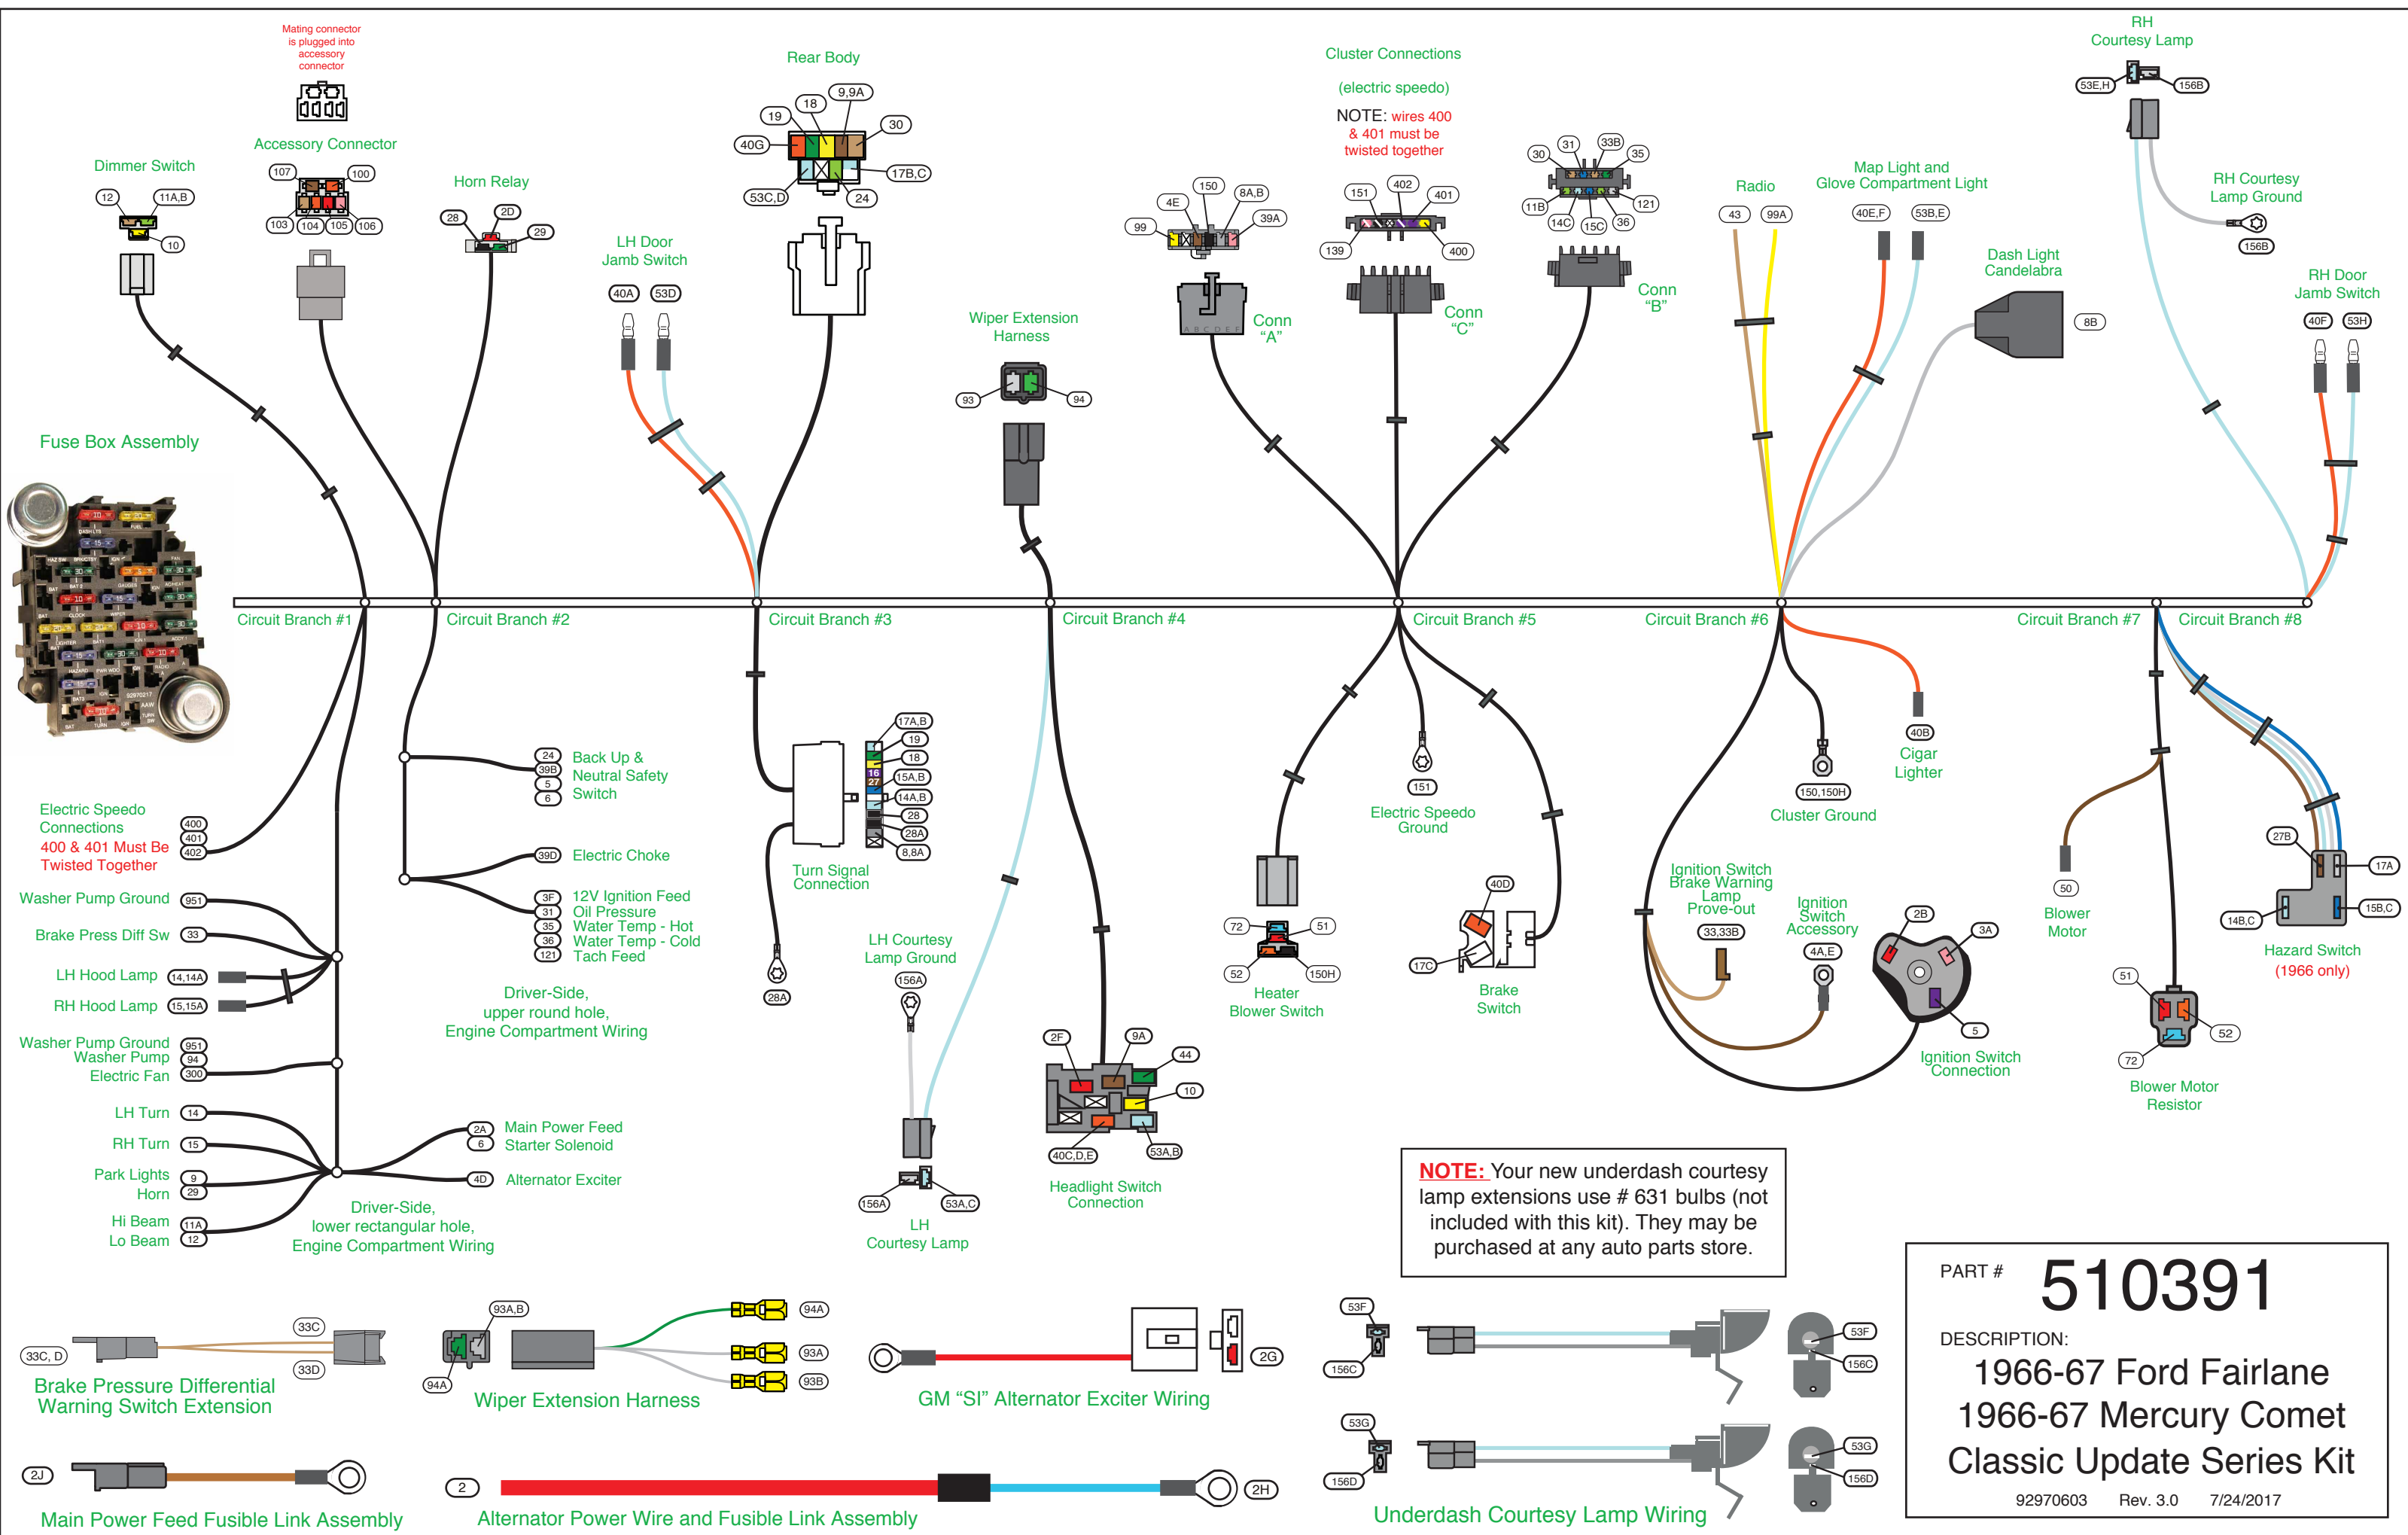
Mating connector is plugged into accessory connector

Accessory Connector

107 100 103 104 105 106

Rear Body

19 18 9,9A 30 40G 17B,C 53C,D 24

Cluster Connections

(electric speedo)

NOTE: wires 400 & 401 must be twisted together

RH Courtesy Lamp

53E,H 156B

Dimmer Switch

12 11A,B 10

Horn Relay

28 2D 29

LH Door Jamb Switch

40A 53D

150 8A,B 4E 39A 99

Conn "A"

151 402 401 139 400

Conn "C"

31 33B 30 35 11B 121 14C 15C 36

Conn "B"

Radio

43 99A

Map Light and Glove Compartment Light

40E,F 53B,E

RH Courtesy Lamp Ground

156B

Dash Light Candelabra

8B

RH Door Jamb Switch

40F 53H

Wiper Extension Harness

93 94

Fuse Box Assembly

Circuit Branch #1

Circuit Branch #2

Circuit Branch #3

Circuit Branch #4

Circuit Branch #5

Circuit Branch #6

Circuit Branch #7

Circuit Branch #8

24 39B 5 6 Back Up & Neutral Safety Switch

39D Electric Choke

3F 31 35 36 121 12V Ignition Feed Oil Pressure Water Temp - Hot Water Temp - Cold Tach Feed

Driver-Side, upper round hole, Engine Compartment Wiring

17A,B 19 18 16 15A,B 27 14A,B 28 28A 8,8A

Turn Signal Connection

28A

LH Courtesy Lamp Ground

156A

151

Electric Speedo Ground

72 51 52 150H

Heater Blower Switch

40D 17C

Brake Switch

150,150H

Cluster Ground

40B

Cigar Lighter

Ignition Switch Brake Warning Lamp Prove-out

33,33B

Ignition Switch Accessory

4A,E

2B 3A 5

Ignition Switch Connection

50

Blower Motor

27B 17A 14B,C 15B,C

Hazard Switch (1966 only)

51 52 72

Blower Motor Resistor

Electric Speedo Connections
400 & 401 Must Be Twisted Together
400 401 402

Washer Pump Ground 951

Brake Press Diff Sw 33

LH Hood Lamp 14,14A

RH Hood Lamp 15,15A

Washer Pump Ground 951
Washer Pump 94
Electric Fan 300

LH Turn 14

RH Turn 15

Park Lights 9

Horn 29

Hi Beam 11A

Lo Beam 12

2A 6 Main Power Feed Starter Solenoid

4D Alternator Exciter

Driver-Side, lower rectangular hole, Engine Compartment Wiring

156A 53A,C

LH Courtesy Lamp

2F 9A 44 10 40C,D,E 53A,B

Headlight Switch Connection

NOTE: Your new underdash courtesy lamp extensions use # 631 bulbs (not included with this kit). They may be purchased at any auto parts store.

PART # 510391

DESCRIPTION:

1966-67 Ford Fairlane
1966-67 Mercury Comet
Classic Update Series Kit

92970603 Rev. 3.0 7/24/2017

33C,D 33C 33D

Brake Pressure Differential Warning Switch Extension

93A,B 94A 94A 93A 93B

Wiper Extension Harness

2G

GM "SI" Alternator Exciter Wiring

53F 156C 53F 156C

53G 156D 53G 156D

Underdash Courtesy Lamp Wiring

2J

Main Power Feed Fusible Link Assembly

2 2H

Alternator Power Wire and Fusible Link Assembly